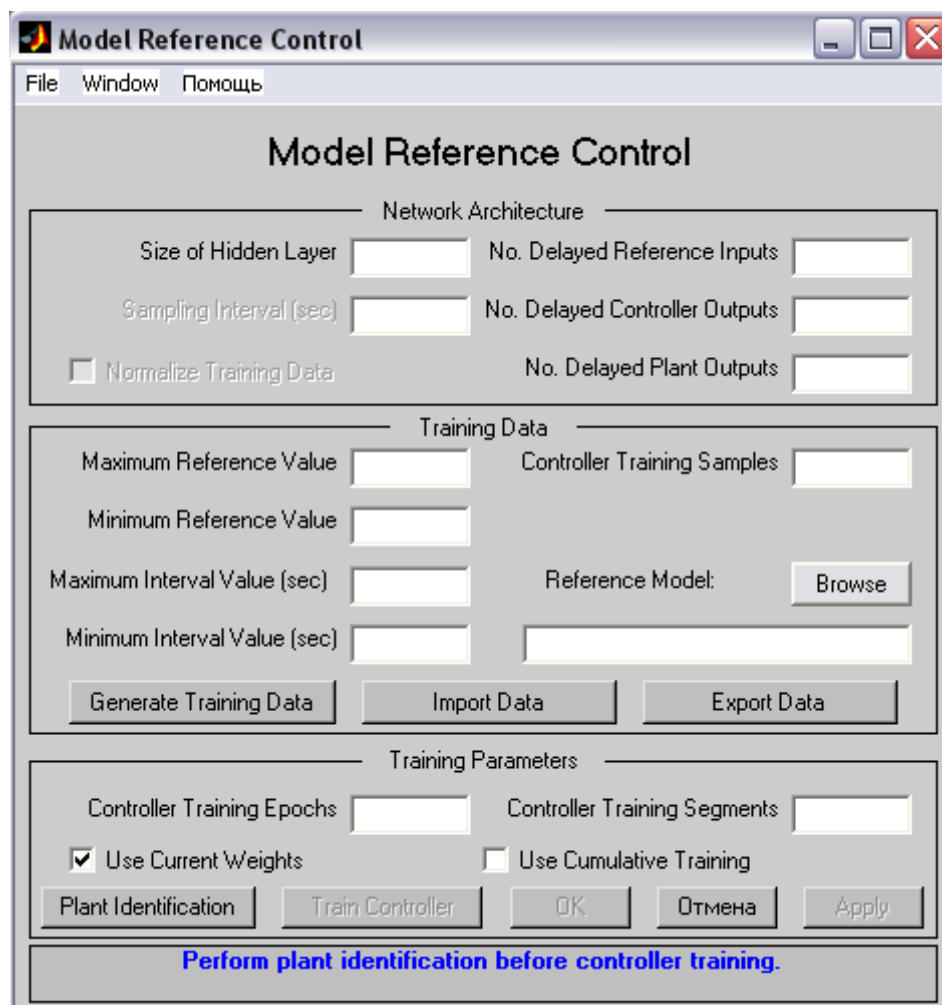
Model Reference Control

File Window Помощь

Model Reference Control

Network Architecture

Size of Hidden Layer

No. Delayed Reference Inputs

Sampling Interval (sec)

No. Delayed Controller Outputs

Normalize Training Data

No. Delayed Plant Outputs

Training Data

Maximum Reference Value

Controller Training Samples

Minimum Reference Value

Maximum Interval Value (sec)

Reference Model:

Browse

Minimum Interval Value (sec)

Generate Training Data

Import Data

Export Data

Training Parameters

Controller Training Epochs

Controller Training Segments

Use Current Weights

Use Cumulative Training

Plant Identification

Train Controller

OK

Отмена

Apply

Perform plant identification before controller training.